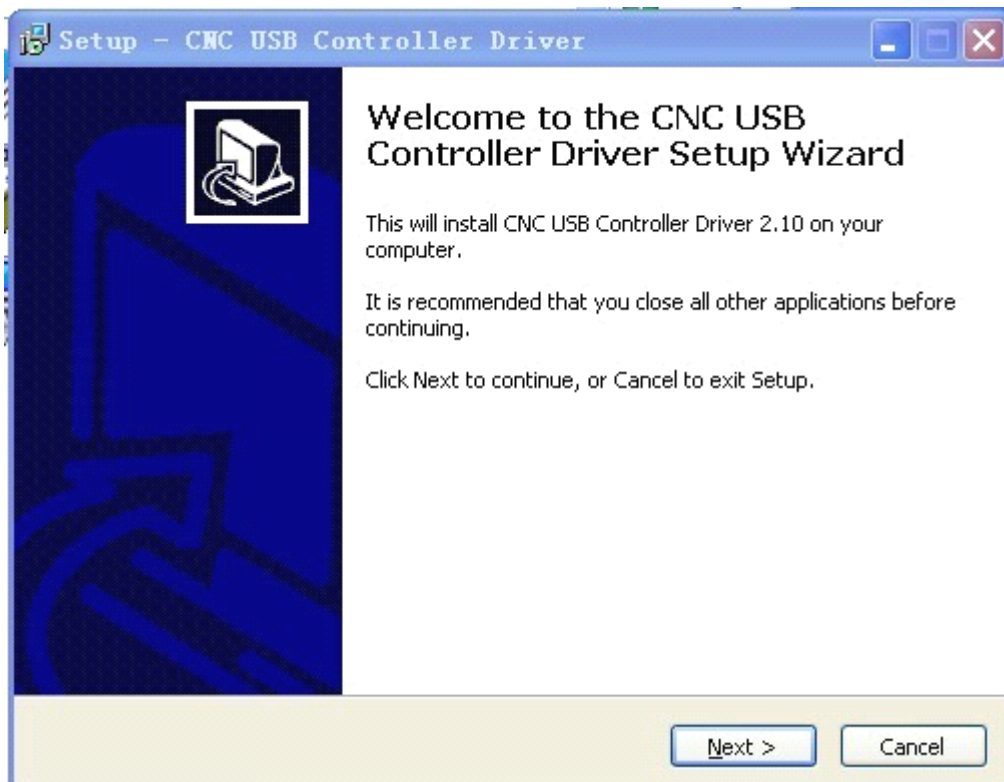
Setup - CNC USB Controller Driver

Welcome to the CNC USB Controller Driver Setup Wizard

This will install CNC USB Controller Driver 2.10 on your computer.

It is recommended that you close all other applications before continuing.

Click Next to continue, or Cancel to exit Setup.

Next >

Cancel